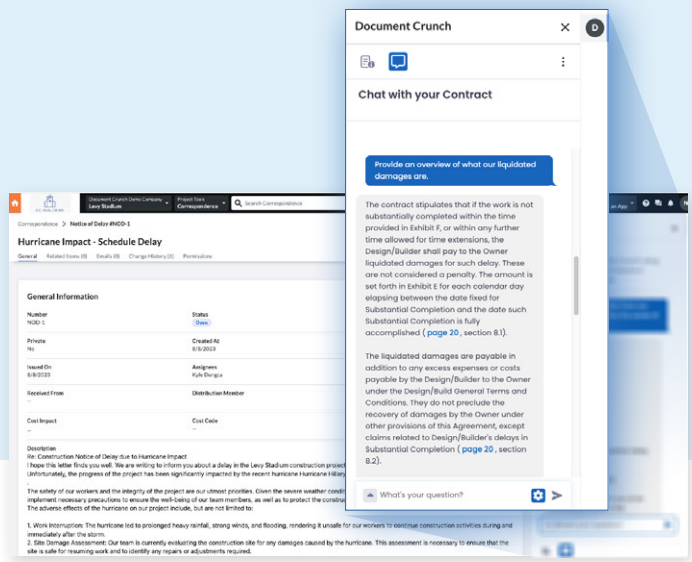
Document Crunch

D

Chat with your Contract

Provide an overview of what our liquidated damages are.

The contract stipulates that if the work is not substantially completed within the time provided in Exhibit F, or within any further time allowed for time extensions, the Design/Builder shall pay to the Owner liquidated damages for such delay. These are not considered a penalty. The amount is set forth in Exhibit E for each calendar day elapsing between the date fixed for Substantial Completion and the date such Substantial Completion is fully accomplished ( page 20 , section 8.1).

The liquidated damages are payable in addition to any excess expenses or costs payable by the Design/Builder to the Owner under the Design/Build General Terms and Conditions. They do not preclude the recovery of damages by the Owner under other provisions of this Agreement, except claims related to Design/Builder's delays in Substantial Completion ( page 20 , section 8.2).

What's your question?

Document Crunch Demo Company Levy Stadium

Project Tools Correspondence

Search Correspondence

Correspondence > Notice of Delay #NOD-1

Hurricane Impact - Schedule Delay

General Related Items (0) Emails (0) Change History (3) Permissions

General Information

Number
NOD-1

Status
Open

Private
No

Created At
8/8/2023

Issued On
8/8/2023

Assignees
Kyle Dengus

Received From
--

Distribution Member
--

Cost Impact
--

Cost Code
--

Description
Re: Construction Notice of Delay due to Hurricane Impact
I hope this letter finds you well. We are writing to inform you about a delay in the Levy Stadium construction project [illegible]
Unfortunately, the progress of the project has been significantly impacted by the recent hurricane Hurricane Hilary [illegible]

The safety of our workers and the integrity of the project are our utmost priorities. Given the severe weather condi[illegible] implement necessary precautions to ensure the well-being of our team members, as well as to protect the construc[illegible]
The adverse effects of the hurricane on our project include, but are not limited to:

1. Work Interruption: The hurricane led to prolonged heavy rainfall, strong winds, and flooding, rendering it unsafe for our workers to continue construction activities during and immediately after the storm.
2. Site Damage Assessment: Our team is currently evaluating the construction site for any damages caused by the hurricane. This assessment is necessary to ensure that the site is safe for resuming work and to identify any repairs or adjustments required.